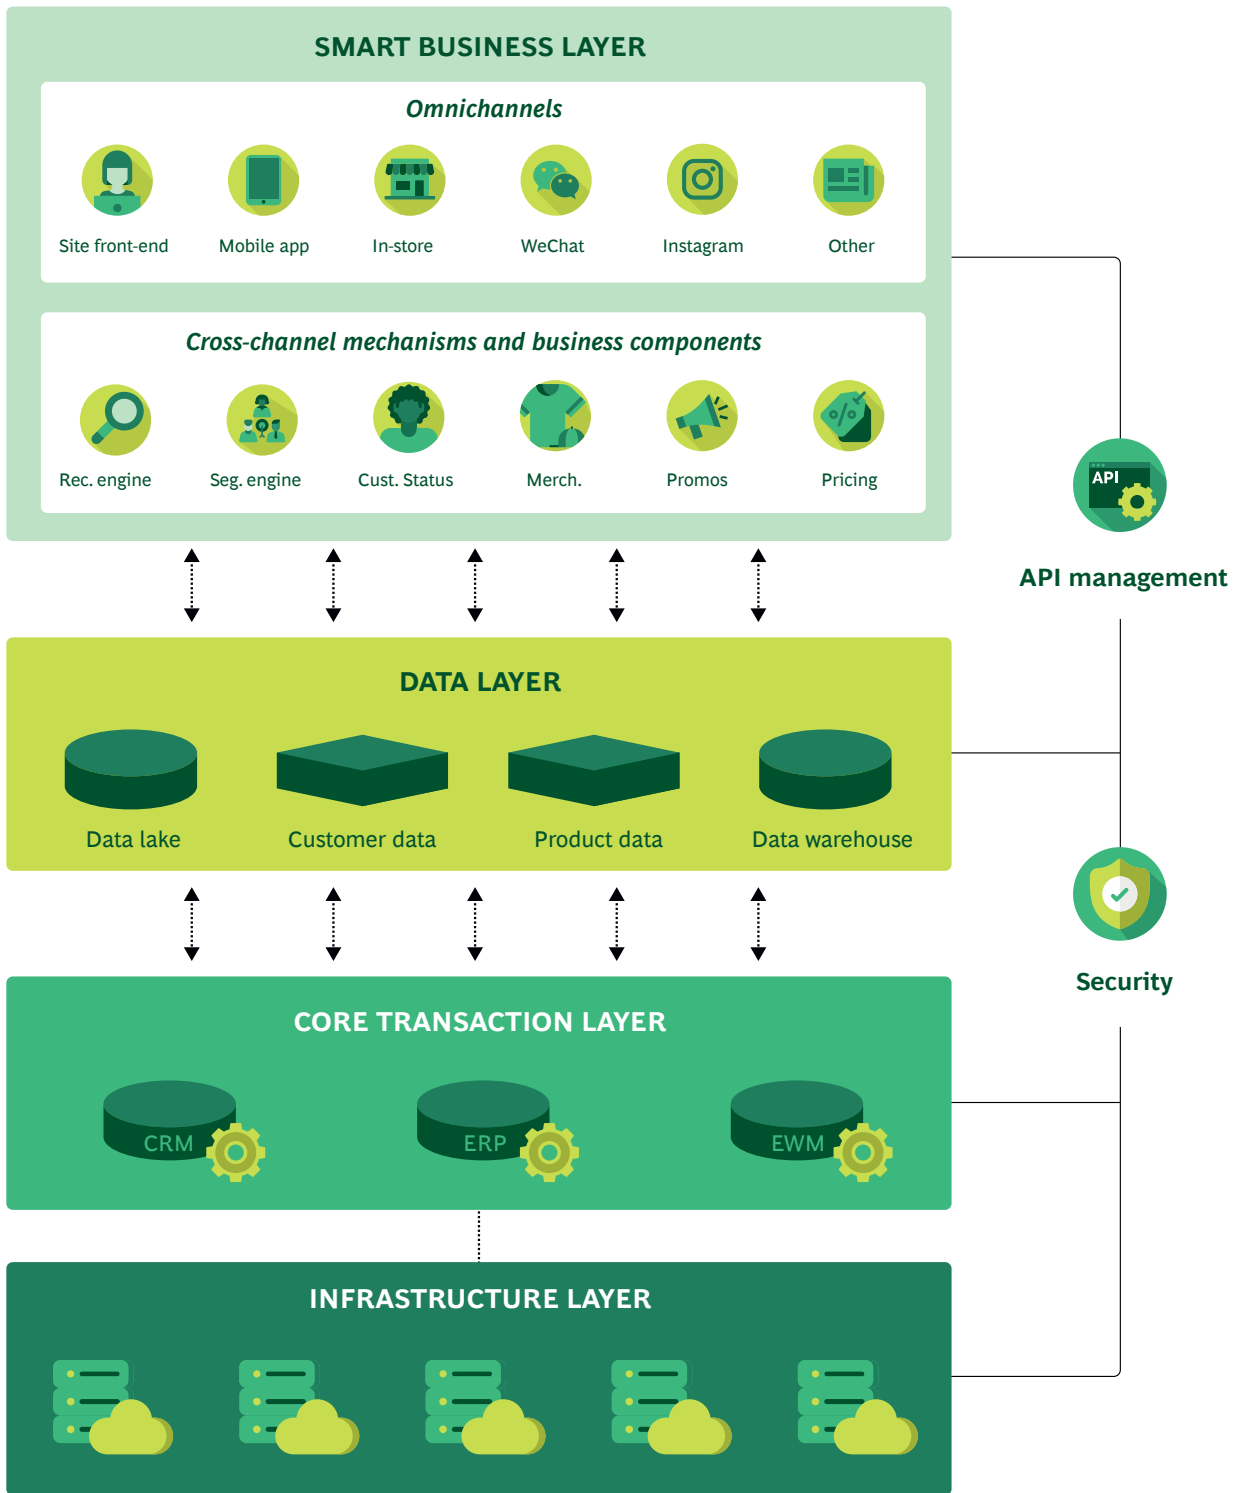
SMART BUSINESS LAYER

Omnichannels

Site front-end
Mobile app
In-store
WeChat
Instagram
Other

Cross-channel mechanisms and business components

Rec. engine
Seg. engine
Cust. Status
Merch.
Promos
Pricing

API

API management

DATA LAYER

Data lake
Customer data
Product data
Data warehouse

Security

CORE TRANSACTION LAYER

CRM
ERP
EWM

INFRASTRUCTURE LAYER